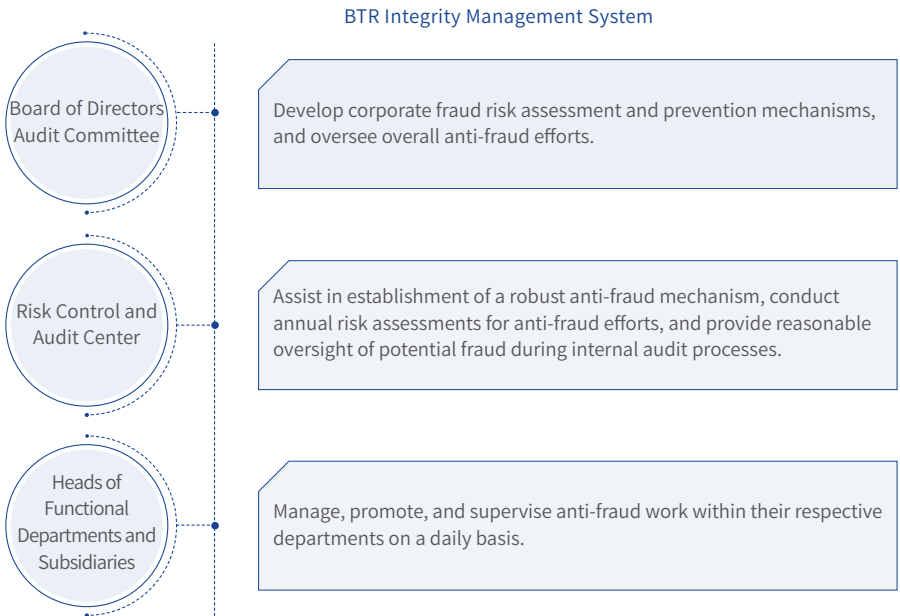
BTR Integrity Management System

Board of Directors Audit Committee

Develop corporate fraud risk assessment and prevention mechanisms, and oversee overall anti-fraud efforts.

Risk Control and Audit Center

Assist in establishment of a robust anti-fraud mechanism, conduct annual risk assessments for anti-fraud efforts, and provide reasonable oversight of potential fraud during internal audit processes.

Heads of Functional Departments and Subsidiaries

Manage, promote, and supervise anti-fraud work within their respective departments on a daily basis.